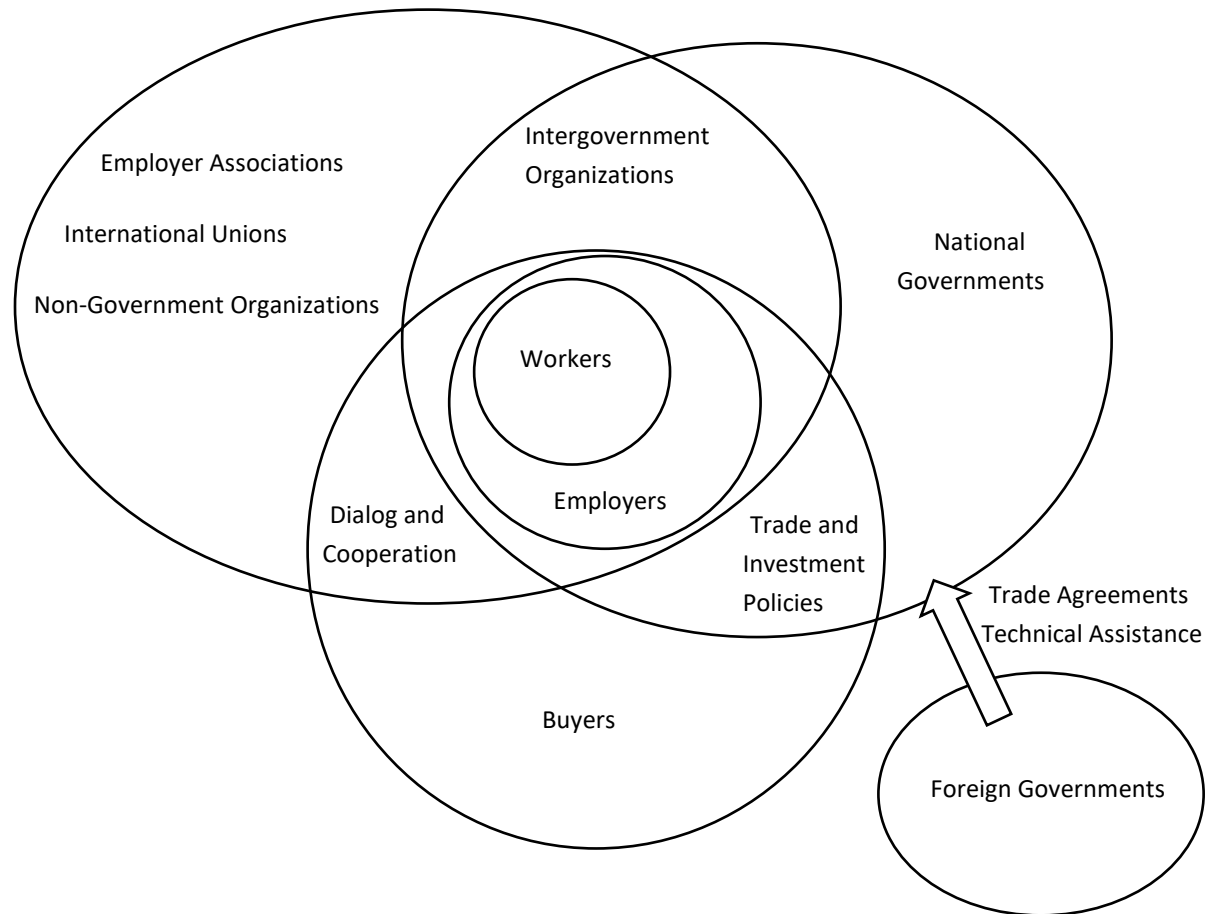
Employer Associations

International Unions

Non-Government Organizations

Intergovernment Organizations

National Governments

Workers

Employers

Dialog and Cooperation

Trade and Investment Policies

Trade Agreements
Technical Assistance

Buyers

Foreign Governments